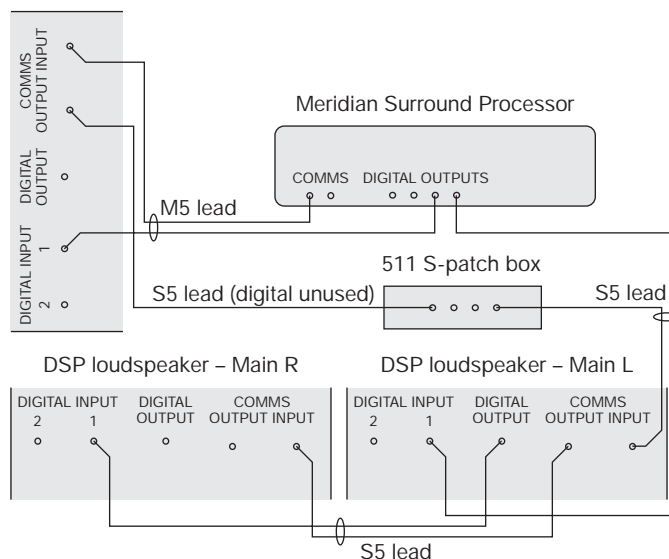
COMMS
OUTPUT INPUT

DIGITAL
OUTPUT

DIGITAL INPUT
2 1

Meridian Surround Processor

COMMS DIGITAL OUTPUTS

M5 lead

511 S-patch box

S5 lead (digital unused)

S5 lead

DSP loudspeaker – Main R

DSP loudspeaker – Main L

DIGITAL INPUT
2 1

DIGITAL
OUTPUT

COMMS
OUTPUT INPUT

DIGITAL INPUT
2 1

DIGITAL
OUTPUT

COMMS
OUTPUT INPUT

S5 lead